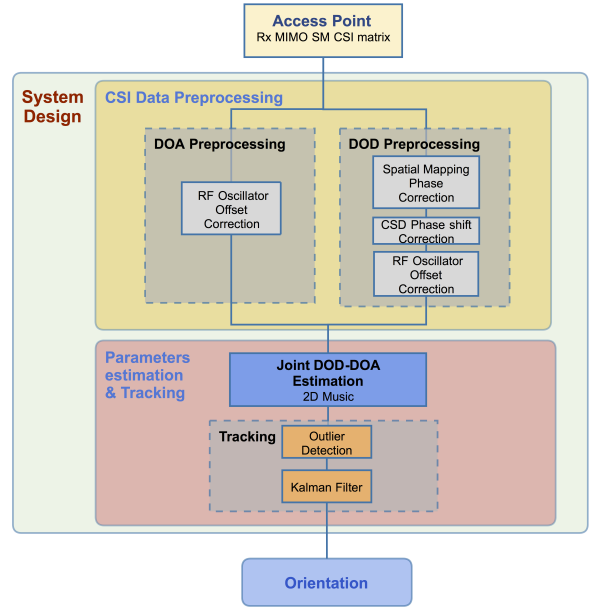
Access Point
Rx MIMO SM CSI matrix

System Design

CSI Data Preprocessing

DOA Preprocessing

RF Oscillator Offset Correction

DOD Preprocessing

Spatial Mapping Phase Correction

CSD Phase shift Correction

RF Oscillator Offset Correction

Parameters estimation & Tracking

Joint DOD-DOA Estimation
2D Music

Tracking

Outlier Detection

Kalman Filter

Orientation